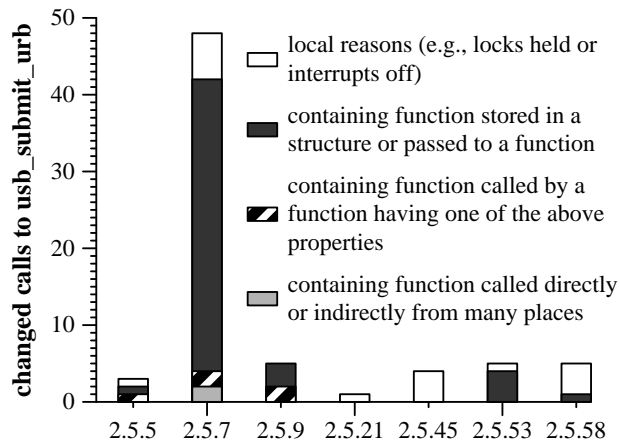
changed calls to usb_submit_urb

50
40
30
20
10
0

2.5.5 2.5.7 2.5.9 2.5.21 2.5.45 2.5.53 2.5.58

local reasons (e.g., locks held or interrupts off)

containing function stored in a structure or passed to a function

containing function called by a function having one of the above properties

containing function called directly or indirectly from many places